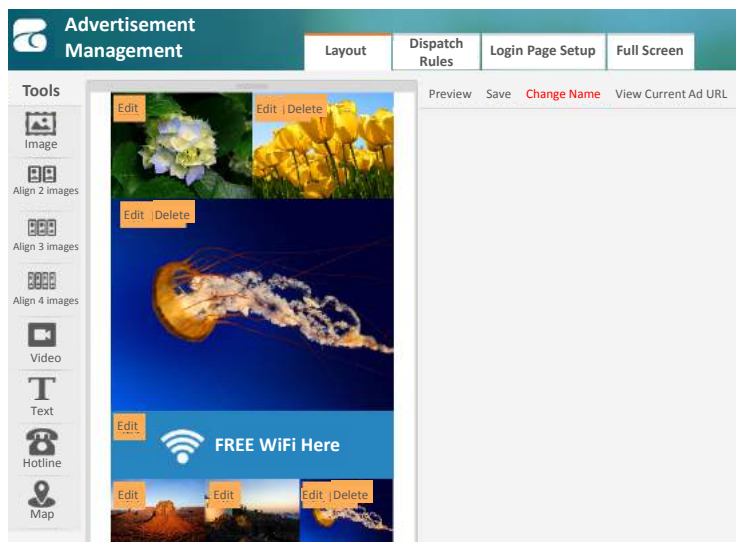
Advertisement Management

Layout | Dispatch Rules | Login Page Setup | Full Screen

Tools

Image

Align 2 images

Align 3 images

Align 4 images

Video

T

Text

Hotline

Map

Edit

Edit | Delete

Edit | Delete

Edit

FREE WiFi Here

Edit

Edit

Edit | Delete

Preview Save Change Name View Current Ad URL